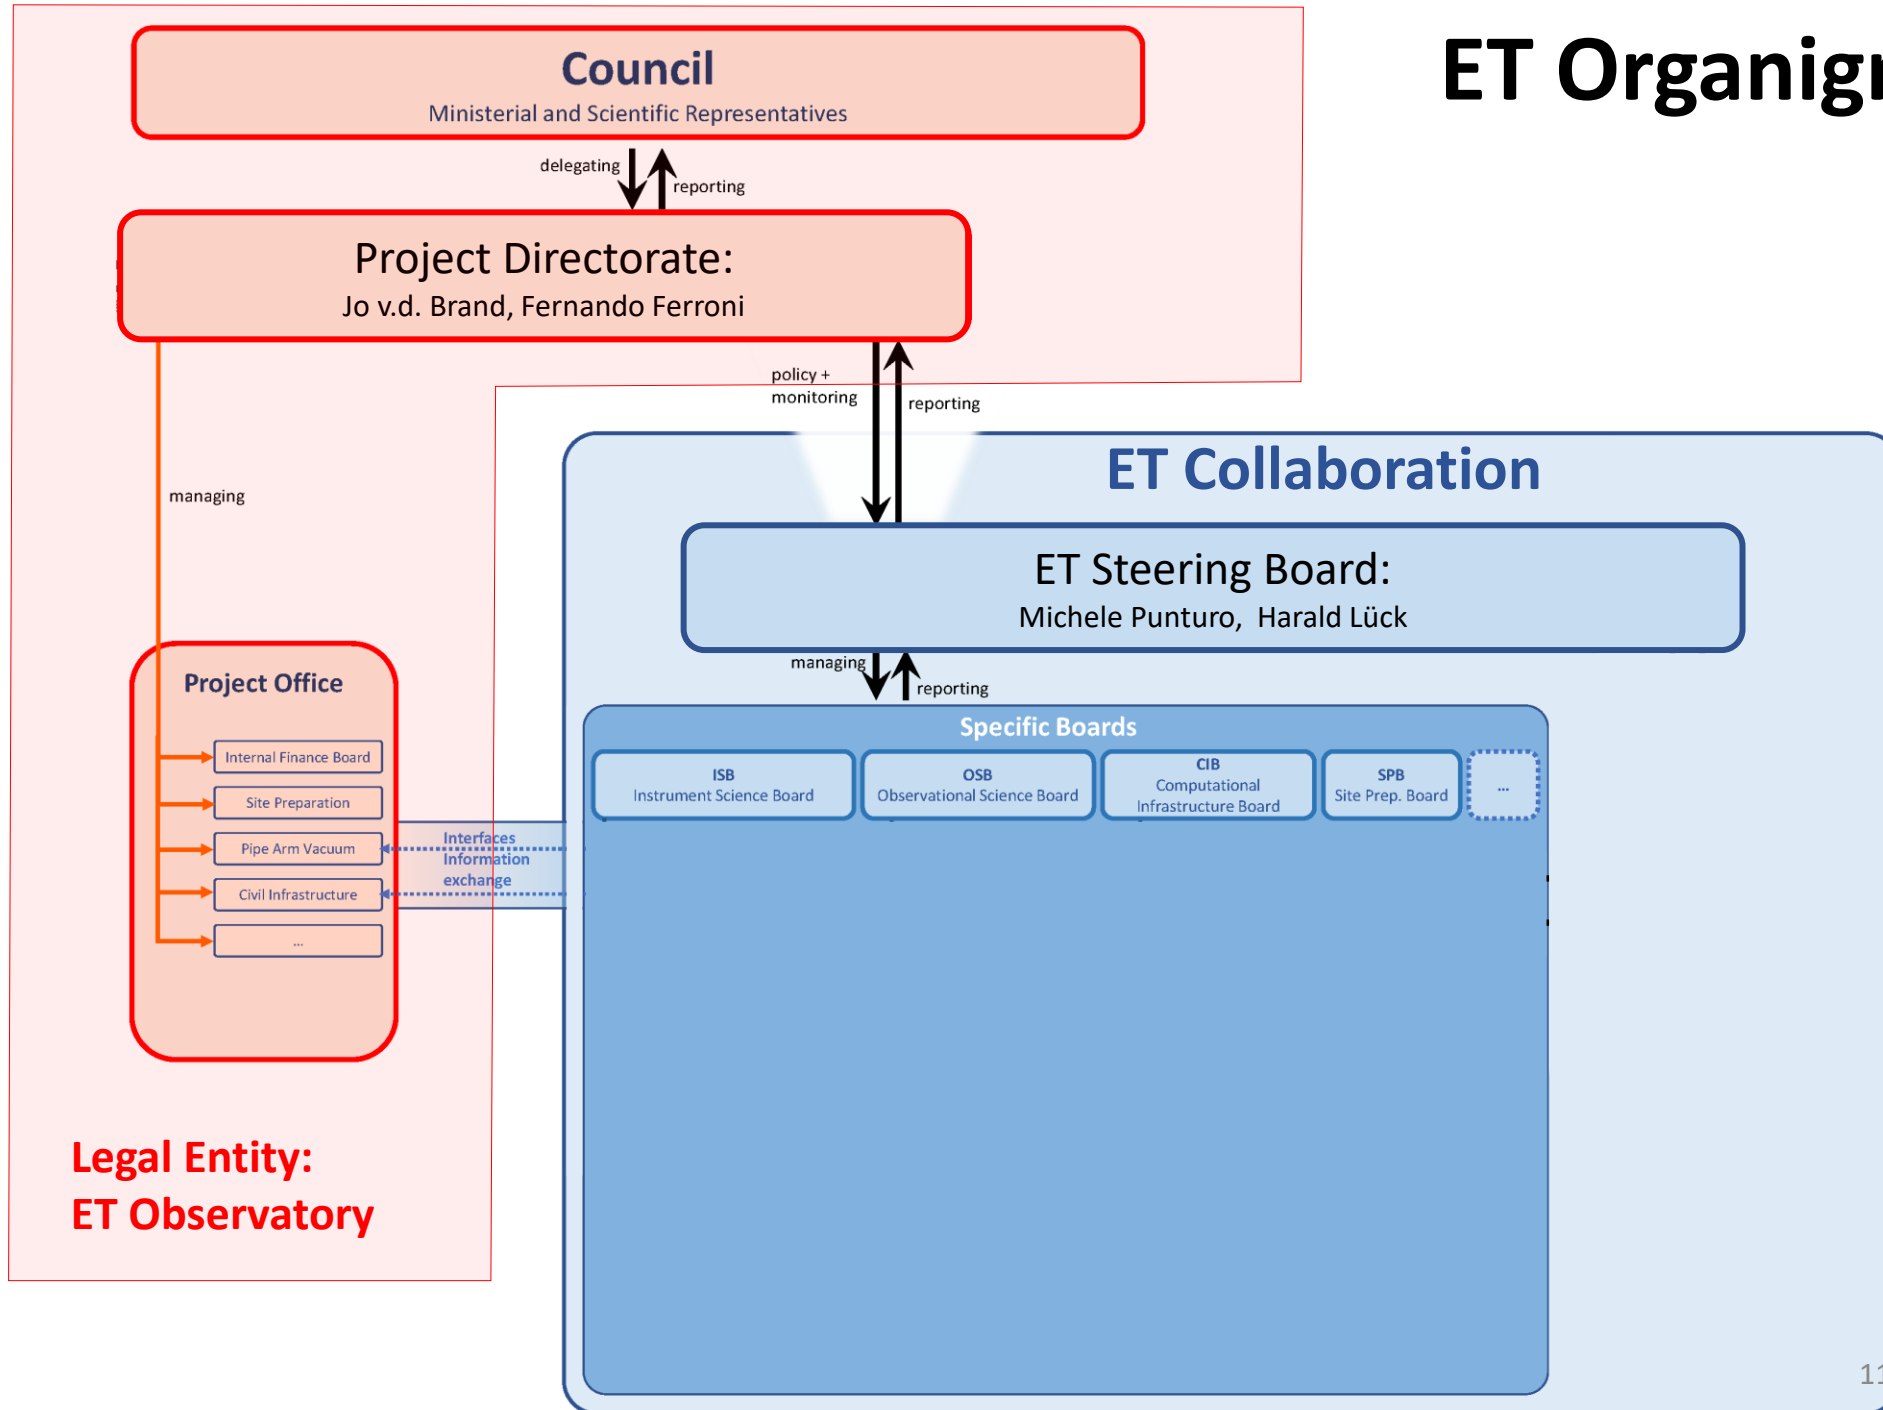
ET Organig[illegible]

Council
Ministerial and Scientific Representatives

delegating
reporting

Project Directorate:
Jo v.d. Brand, Fernando Ferroni

policy + monitoring
reporting

managing

ET Collaboration

ET Steering Board:
Michele Punturo, Harald Lück

managing
reporting

Specific Boards

ISB
Instrument Science Board

OSB
Observational Science Board

CIB
Computational Infrastructure Board

SPB
Site Prep. Board

...

Project Office

Internal Finance Board
Site Preparation
Pipe Arm Vacuum
Civil Infrastructure
...

Interfaces
Information exchange

Legal Entity:
ET Observatory

11